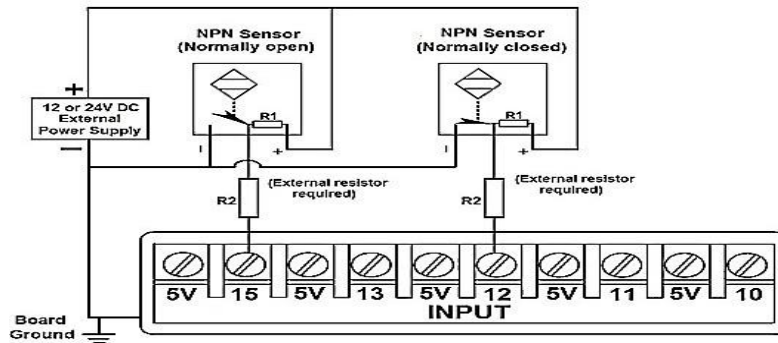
NPN Sensor
(Normally open)

NPN Sensor
(Normally closed)

+
12 or 24V DC
External
Power Supply
−

R1
−
+

R1
−
+

R2
(External resistor required)

R2
(External resistor required)

5V
15
5V
13
5V
12
5V
11
5V
10
INPUT

Board
Ground